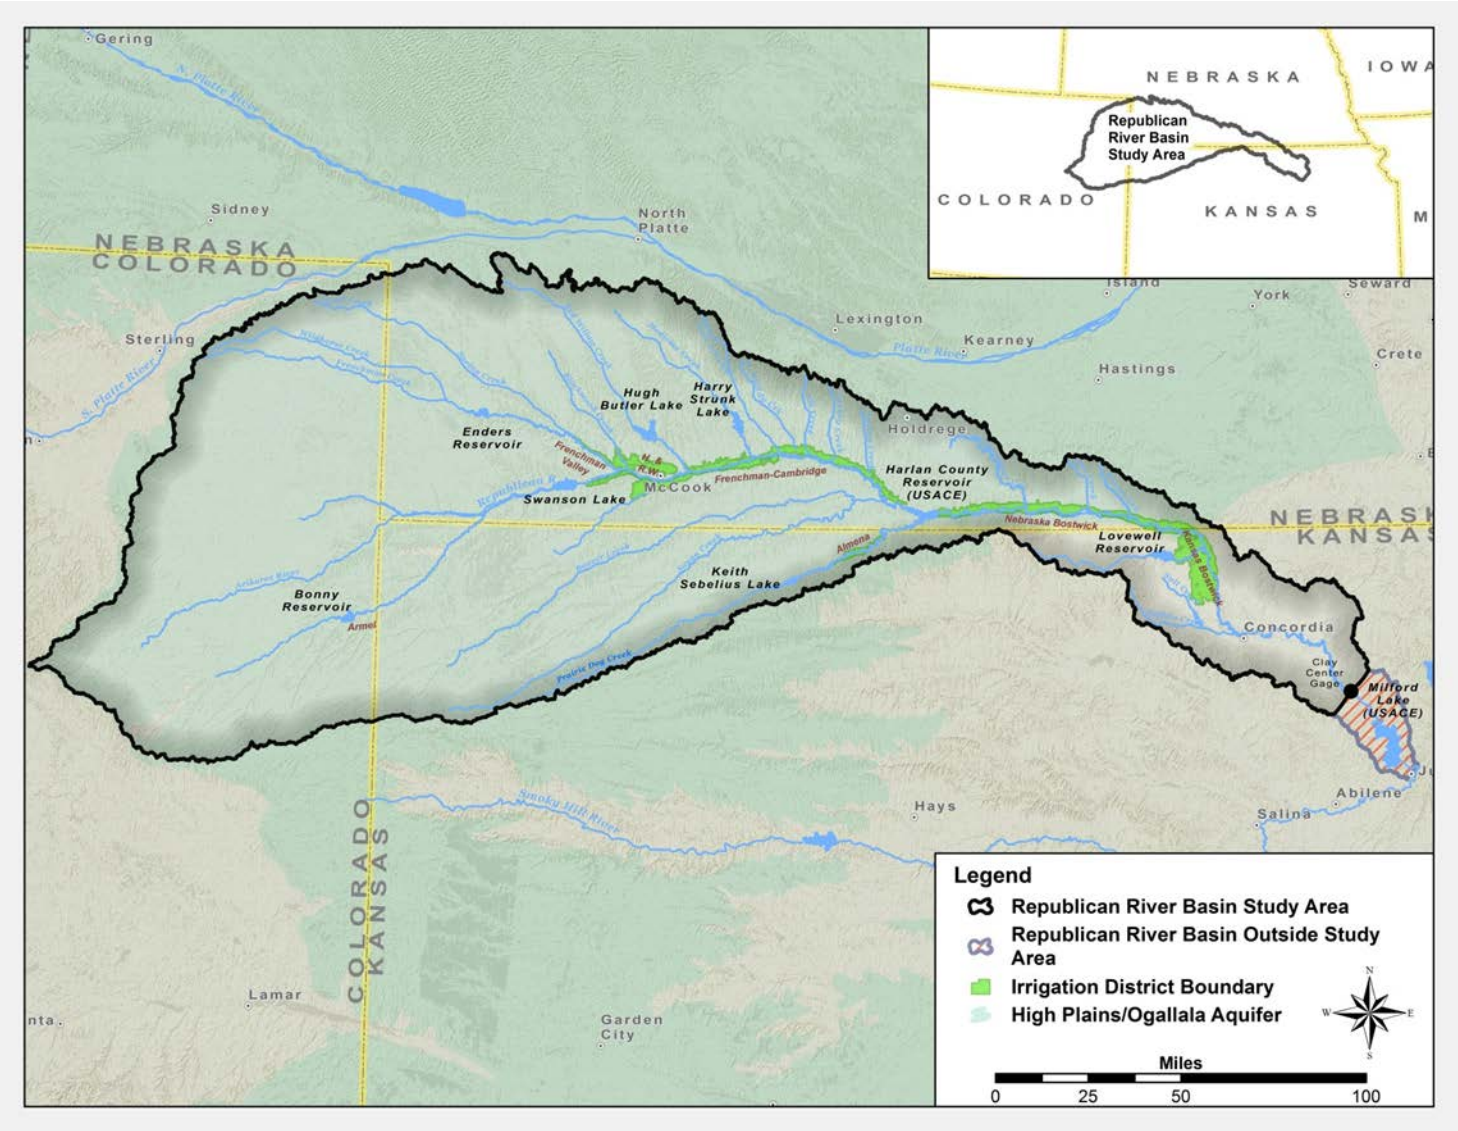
NEBRASKA
IOWA
Republican River Basin Study Area
COLORADO
KANSAS
M

Gering
N. Platte River
Sidney
North Platte
NEBRASKA
COLORADO
Sterling
S. Platte River
Island
York
Seward
Lexington
Platte River
Kearney
Crete
Hastings
Hugh Butler Lake
Harry Strunk Lake
Enders Reservoir
Frenchman Valley
H. & R.W.
Frenchman-Cambridge
Holdrege
Harlan County Reservoir (USACE)
McCook
Swanson Lake
Republican
Nebraska Bostwick
Lovewell Reservoir
Kansas Bostwick
NEBRASKA
KANSAS
Almena
Keith Sebelius Lake
Bonny Reservoir
Armel
Prairie Dog Creek
Concordia
Clay Center Gage
Milford Lake (USACE)
Abilene
Smoky Hill River
Hays
Salina
COLORADO
KANSAS
Lamar
Garden City
nta

Legend
Republican River Basin Study Area
Republican River Basin Outside Study Area
Irrigation District Boundary
High Plains/Ogallala Aquifer
N
W
E
S
Miles
0 25 50 100